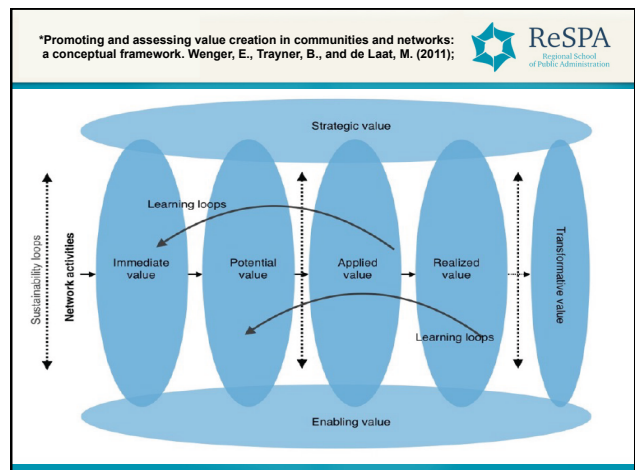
*Promoting and assessing value creation in communities and networks: a conceptual framework. Wenger, E., Trayner, B., and de Laat, M. (2011);

ReSPA
Regional School of Public Administration

Strategic value

Learning loops

Sustainability loops

Network activities

Immediate value

Potential value

Applied value

Realized value

Transformative value

Learning loops

Enabling value